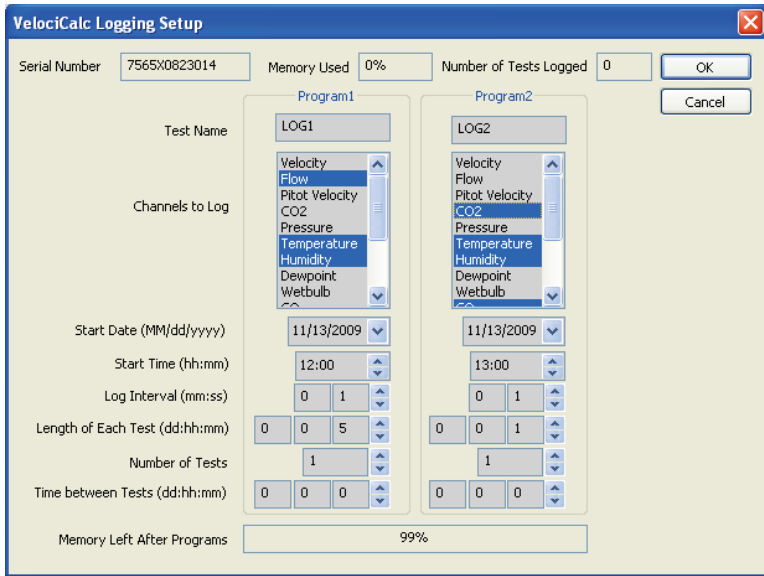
VelociCalc Logging Setup

Serial Number 7565X0823014 Memory Used 0% Number of Tests Logged 0

OK
Cancel

| | Program1 | Program2 |
|---|---|---|
| Test Name | LOG1 | LOG2 |
| Channels to Log | Velocity, Flow, Pitot Velocity, CO2, Pressure, Temperature, Humidity, Dewpoint, Wetbulb | Velocity, Flow, Pitot Velocity, CO2, Pressure, Temperature, Humidity, Dewpoint, Wetbulb, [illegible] |
| Start Date (MM/dd/yyyy) | 11/13/2009 | 11/13/2009 |
| Start Time (hh:mm) | 12:00 | 13:00 |
| Log Interval (mm:ss) | 0 1 | 0 1 |
| Length of Each Test (dd:hh:mm) | 0 0 5 | 0 0 1 |
| Number of Tests | 1 | 1 |
| Time between Tests (dd:hh:mm) | 0 0 0 | 0 0 0 |

Memory Left After Programs 99%